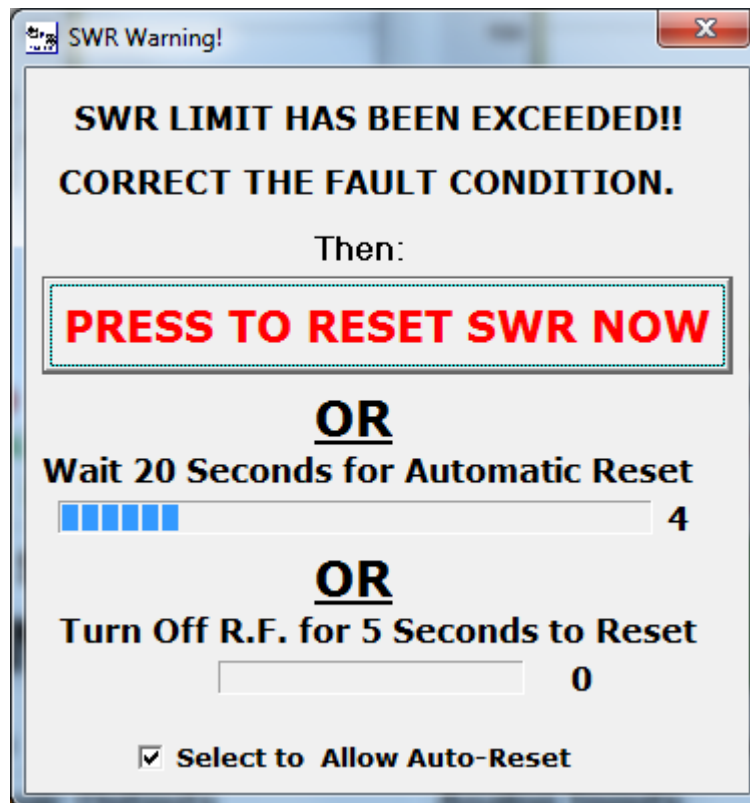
SWR Warning!

SWR LIMIT HAS BEEN EXCEEDED!!

CORRECT THE FAULT CONDITION.

Then:

PRESS TO RESET SWR NOW

OR

Wait 20 Seconds for Automatic Reset

4

OR

Turn Off R.F. for 5 Seconds to Reset

0

☑ Select to Allow Auto-Reset